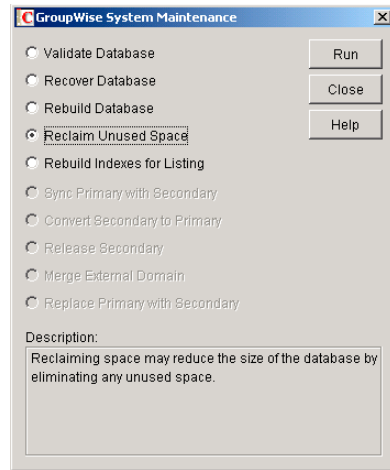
GroupWise System Maintenance

Validate Database
Recover Database
Rebuild Database
Reclaim Unused Space
Rebuild Indexes for Listing
Sync Primary with Secondary
Convert Secondary to Primary
Release Secondary
Merge External Domain
Replace Primary with Secondary

Run
Close
Help

Description:
Reclaiming space may reduce the size of the database by eliminating any unused space.